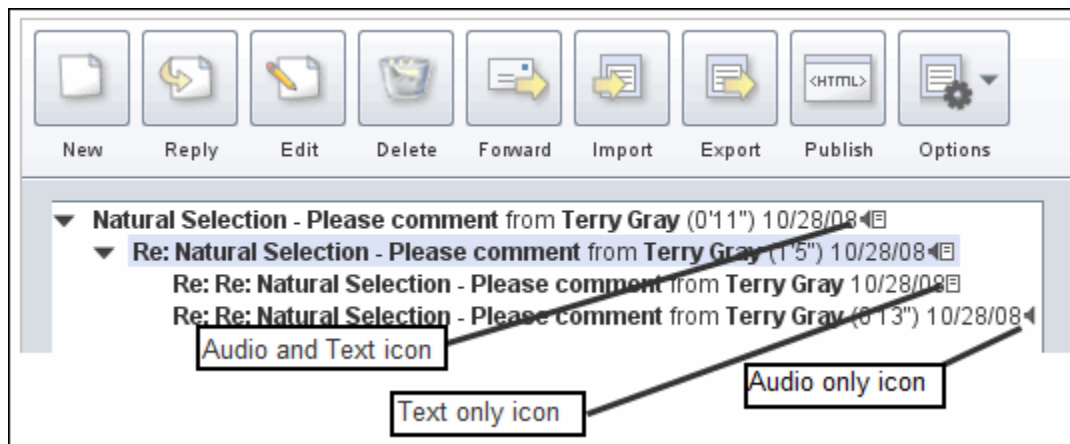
New Reply Edit Delete Forward Import Export Publish Options

<HTML>

**Natural Selection - Please comment** from **Terry Gray** (0'11") 10/28/08

**Re: Natural Selection - Please comment** from **Terry Gray** (1'5") 10/28/08

**Re: Re: Natural Selection - Please comment** from **Terry Gray** 10/28/08

**Re: Re: Natural Selection - Please comment** from **Terry Gray** (0'13") 10/28/08

Audio and Text icon

Audio only icon

Text only icon